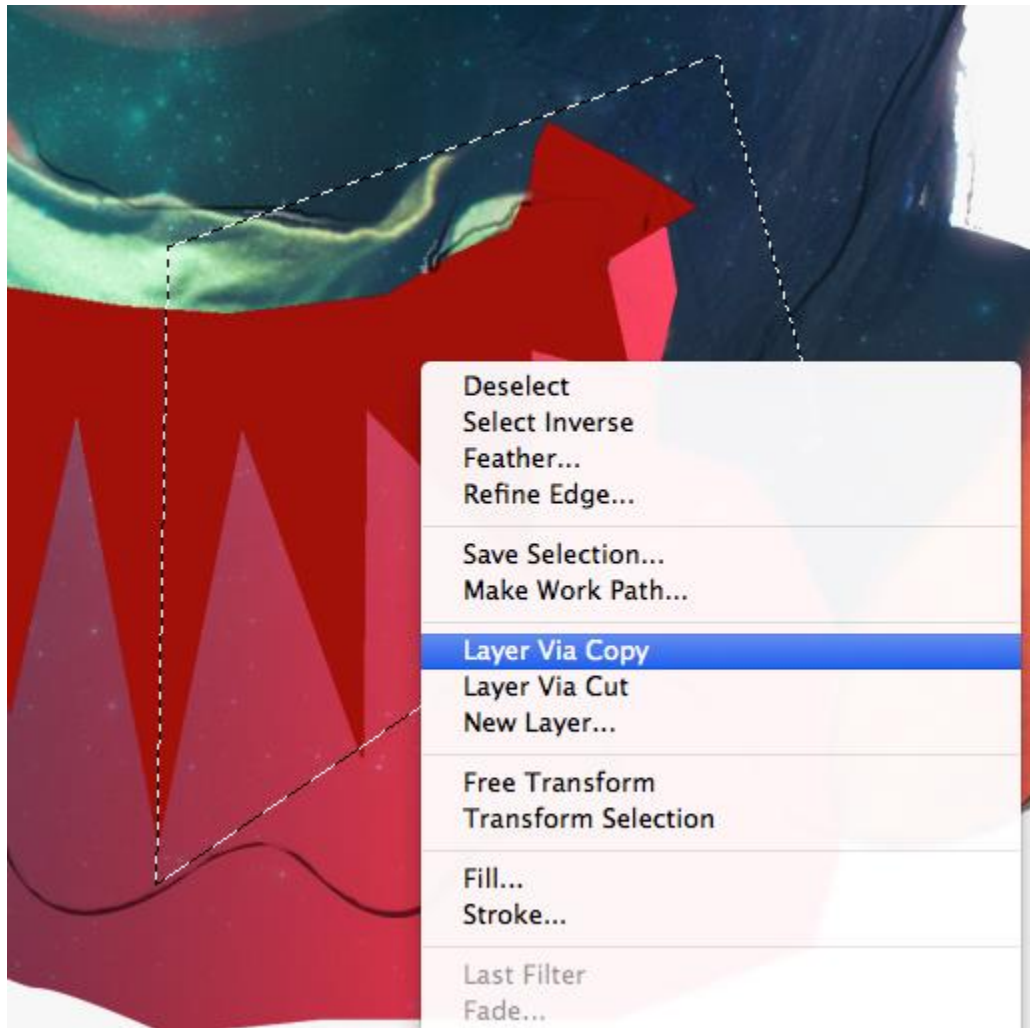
Deselect
Select Inverse
Feather...
Refine Edge...

Save Selection...
Make Work Path...

Layer Via Copy
Layer Via Cut
New Layer...

Free Transform
Transform Selection

Fill...
Stroke...

Last Filter
Fade...